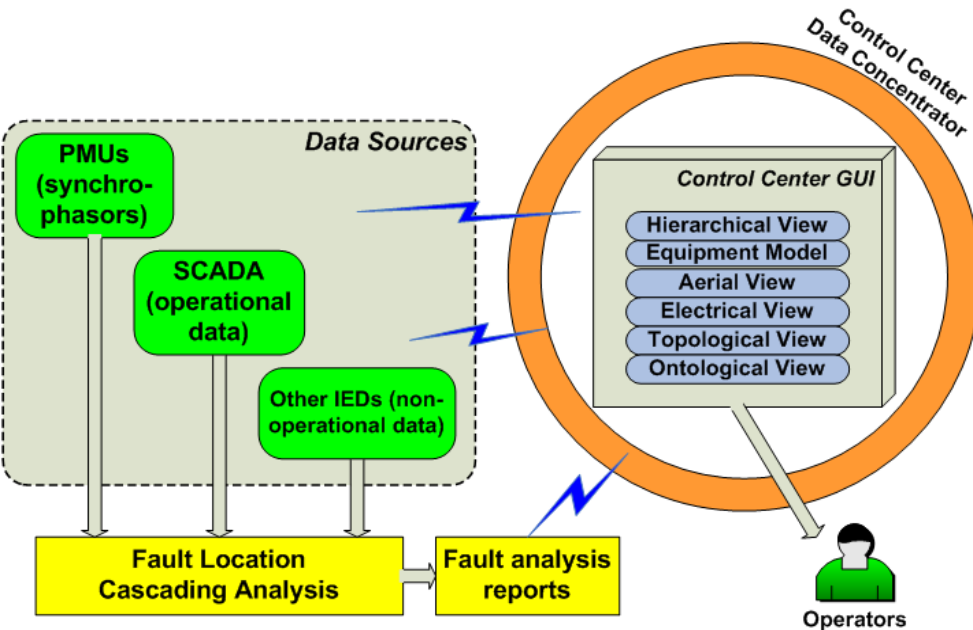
Control Center
Data Concentrator

Data Sources

PMUs (synchrophasors)

SCADA (operational data)

Other IEDs (non-operational data)

Control Center GUI

Hierarchical View
Equipment Model
Aerial View
Electrical View
Topological View
Ontological View

Fault Location
Cascading Analysis

Fault analysis reports

Operators